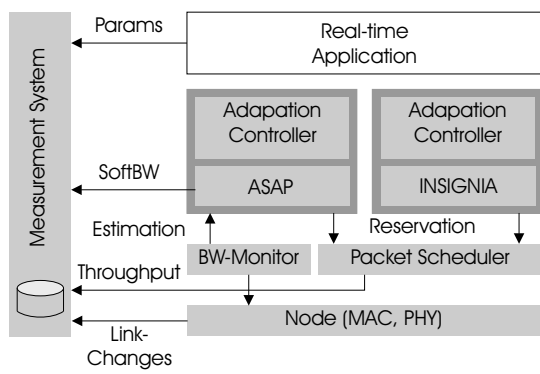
Measurement System

Params

Real-time Application

Adapation Controller

ASAP

Adapation Controller

INSIGNIA

SoftBW

Estimation

Reservation

BW-Monitor

Packet Scheduler

Throughput

Node (MAC, PHY)

Link-Changes